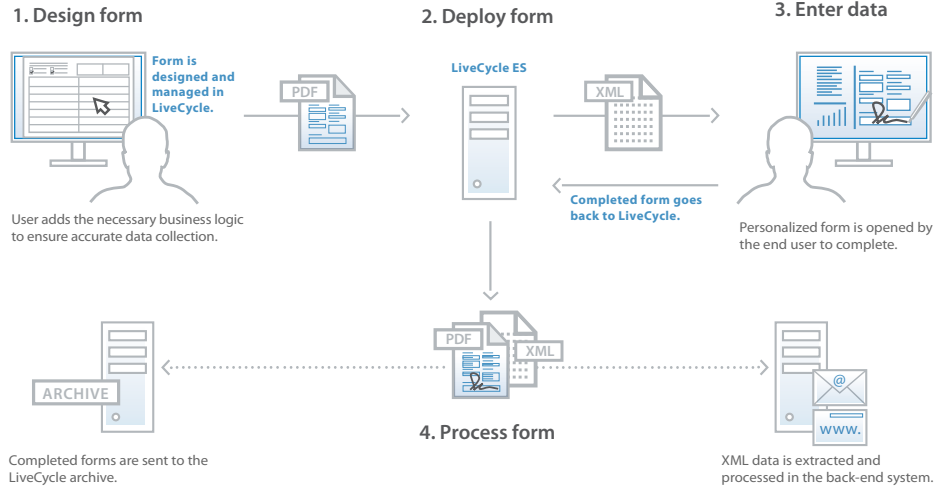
1. Design form

Form is designed and managed in LiveCycle.

PDF

2. Deploy form

LiveCycle ES

XML

3. Enter data

User adds the necessary business logic to ensure accurate data collection.

Completed form goes back to LiveCycle.

Personalized form is opened by the end user to complete.

ARCHIVE

PDF

XML

@

www.

4. Process form

Completed forms are sent to the LiveCycle archive.

XML data is extracted and processed in the back-end system.